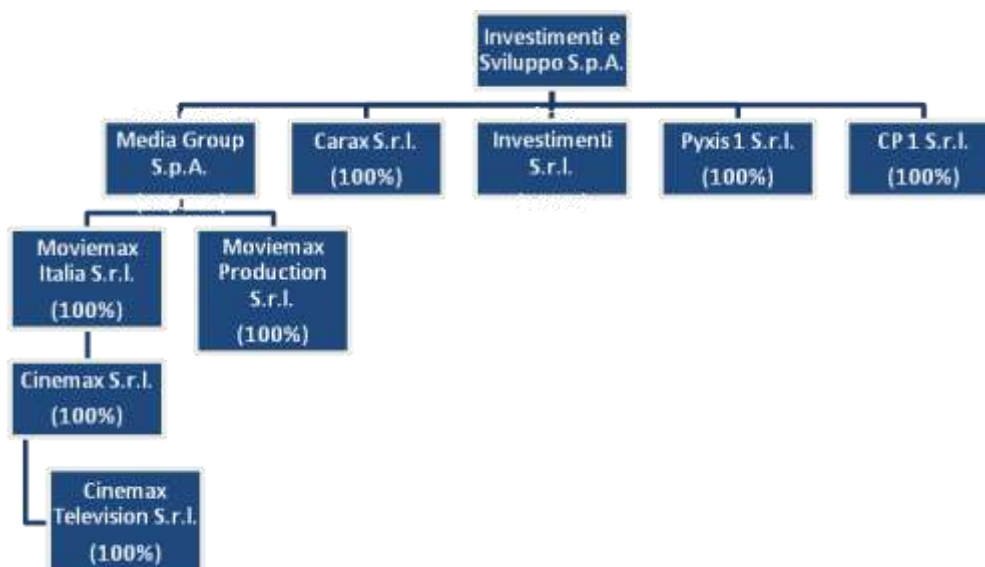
Investimenti e Sviluppo S.p.A.

Media Group S.p.A.

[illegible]

Carax S.r.l.

(100%)

Investimenti S.r.l.

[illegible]

Pyxis 1 S.r.l.

(100%)

CP 1 S.r.l.

(100%)

Moviemax Italia S.r.l.

(100%)

Moviemax Production S.r.l.

(100%)

Cinemax S.r.l.

(100%)

Cinemax Television S.r.l.

(100%)